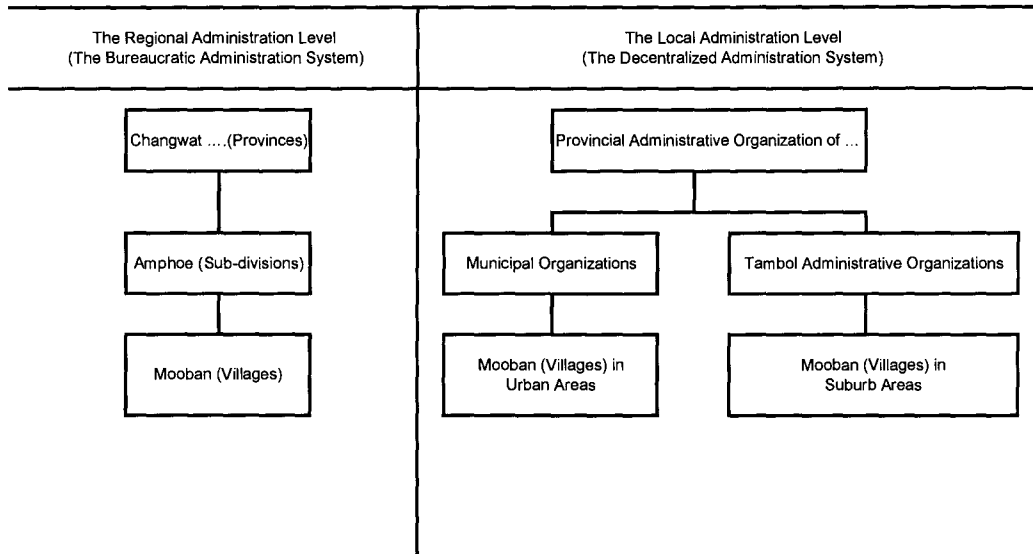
The Regional Administration Level
(The Bureaucratic Administration System)

Changwat ....(Provinces)

Amphoe (Sub-divisions)

Mooban (Villages)

The Local Administration Level
(The Decentralized Administration System)

Provincial Administrative Organization of ...

Municipal Organizations

Tambol Administrative Organizations

Mooban (Villages) in Urban Areas

Mooban (Villages) in Suburb Areas